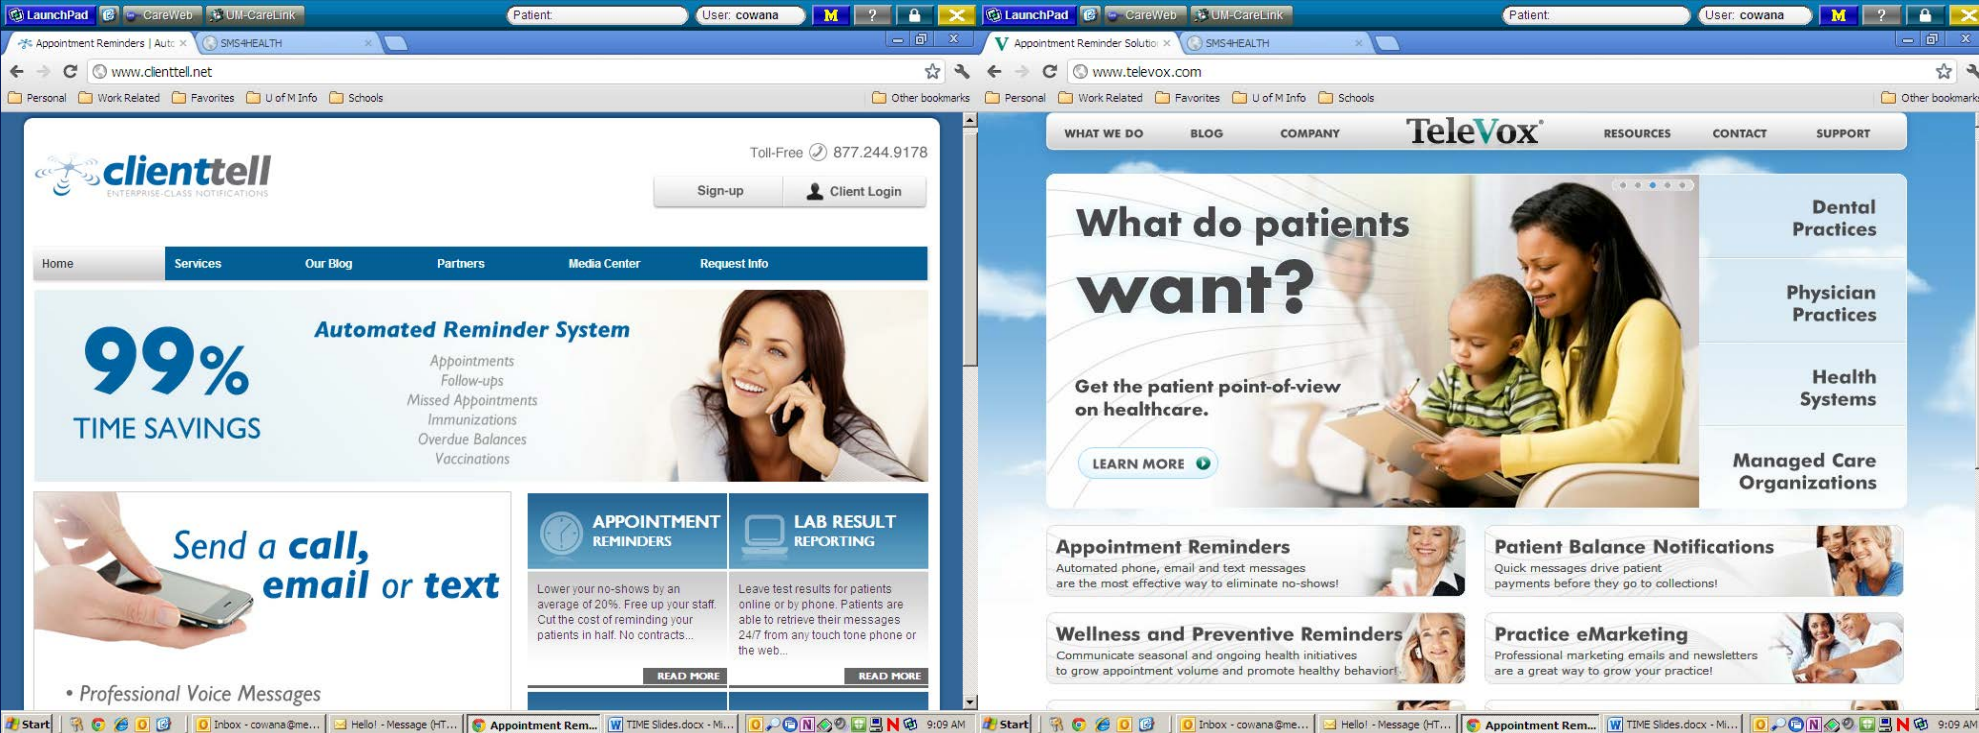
LaunchPad CareWeb UM-CareLink Patient: User: cowana M ?

Appointment Reminders | Auto × SMS4HEALTH ×

www.clienttell.net

Personal Work Related Favorites U of M Info Schools Other bookmarks

clienttell
ENTERPRISE-CLASS NOTIFICATIONS

Toll-Free 877.244.9178

Sign-up Client Login

Home Services Our Blog Partners Media Center Request Info

99%
TIME SAVINGS

Automated Reminder System
Appointments
Follow-ups
Missed Appointments
Immunizations
Overdue Balances
Vaccinations

Send a call, email or text

• Professional Voice Messages

APPOINTMENT REMINDERS
Lower your no-shows by an average of 20%. Free up your staff. Cut the cost of reminding your patients in half. No contracts...
READ MORE

LAB RESULT REPORTING
Leave test results for patients online or by phone. Patients are able to retrieve their messages 24/7 from any touch tone phone or the web...
READ MORE

LaunchPad CareWeb UM-CareLink Patient: User: cowana M ?

Appointment Reminder Solutio × SMS4HEALTH ×

www.televox.com

Personal Work Related Favorites U of M Info Schools Other bookmarks

WHAT WE DO BLOG COMPANY TeleVox RESOURCES CONTACT SUPPORT

What do patients want?

Get the patient point-of-view on healthcare.

LEARN MORE

Dental Practices
Physician Practices
Health Systems
Managed Care Organizations

Appointment Reminders
Automated phone, email and text messages are the most effective way to eliminate no-shows!

Patient Balance Notifications
Quick messages drive patient payments before they go to collections!

Wellness and Preventive Reminders
Communicate seasonal and ongoing health initiatives to grow appointment volume and promote healthy behavior!

Practice eMarketing
Professional marketing emails and newsletters are a great way to grow your practice!

Start Inbox - cowana@me... Hello! - Message (HT... Appointment Rem... TIME Slides.docx - Mi... 9:09 AM Start Inbox - cowana@me... Hello! - Message (HT... Appointment Rem... TIME Slides.docx - Mi... 9:09 AM